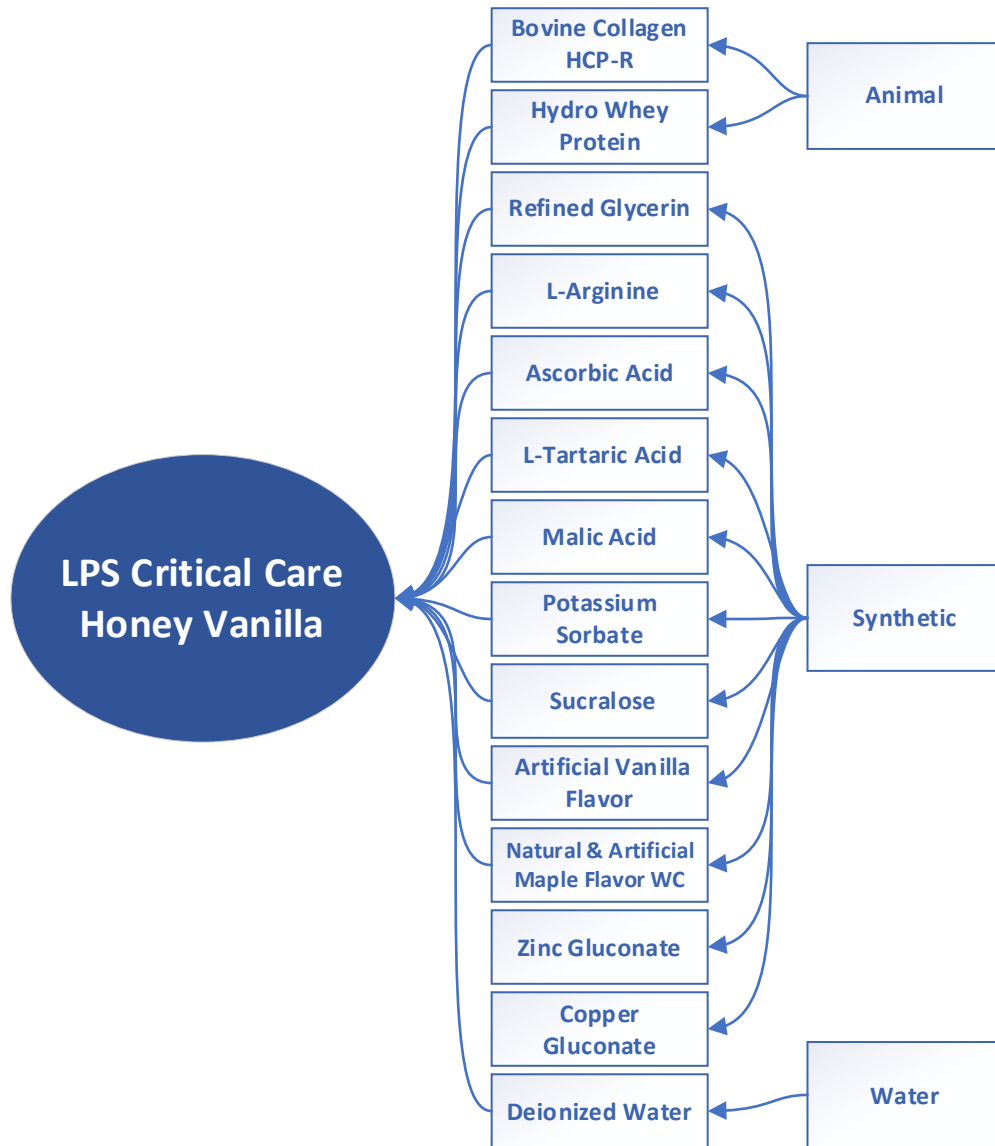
LPS Critical Care Honey Vanilla

Bovine Collagen HCP-R

Hydro Whey Protein

Refined Glycerin

L-Arginine

Ascorbic Acid

L-Tartaric Acid

Malic Acid

Potassium Sorbate

Sucralose

Artificial Vanilla Flavor

Natural & Artificial Maple Flavor WC

Zinc Gluconate

Copper Gluconate

Deionized Water

Animal

Synthetic

Water